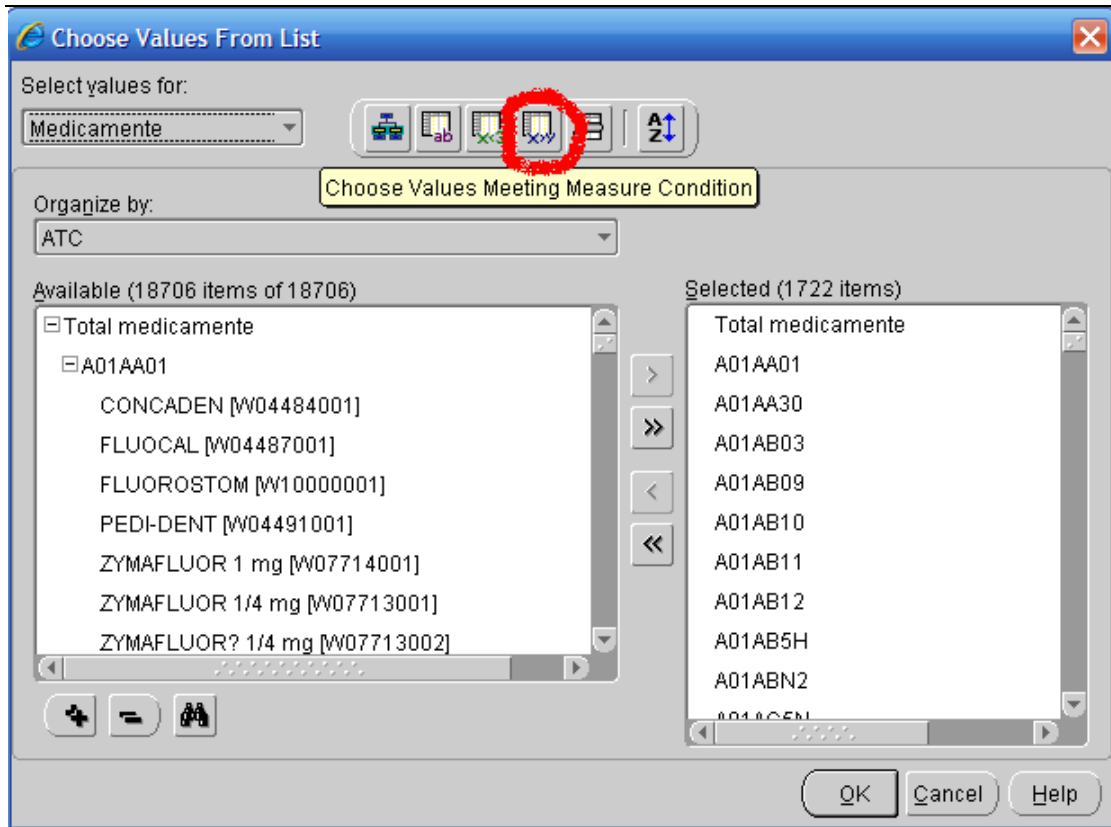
Choose Values From List

Select values for:

Medicamente

Choose Values Meeting Measure Condition

Organize by:

ATC

Available (18706 items of 18706)

Total medicamente
A01AA01
CONCADEN [W04484001]
FLUOCAL [W04487001]
FLUOROSTOM [W10000001]
PEDI-DENT [W04491001]
ZYMAFLUOR 1 mg [W07714001]
ZYMAFLUOR 1/4 mg [W07713001]
ZYMAFLUOR? 1/4 mg [W07713002]

Selected (1722 items)

Total medicamente
A01AA01
A01AA30
A01AB03
A01AB09
A01AB10
A01AB11
A01AB12
A01AB5H
A01ABN2
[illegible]

OK
Cancel
Help